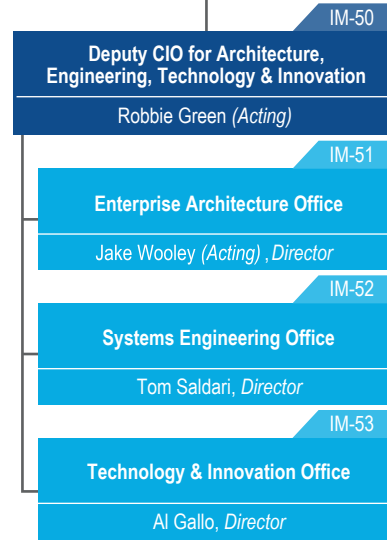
IM-50

Deputy CIO for Architecture, Engineering, Technology & Innovation

Robbie Green (Acting)

IM-51

Enterprise Architecture Office

Jake Wooley (Acting) , Director

IM-52

Systems Engineering Office

Tom Saldari, Director

IM-53

Technology & Innovation Office

Al Gallo, Director